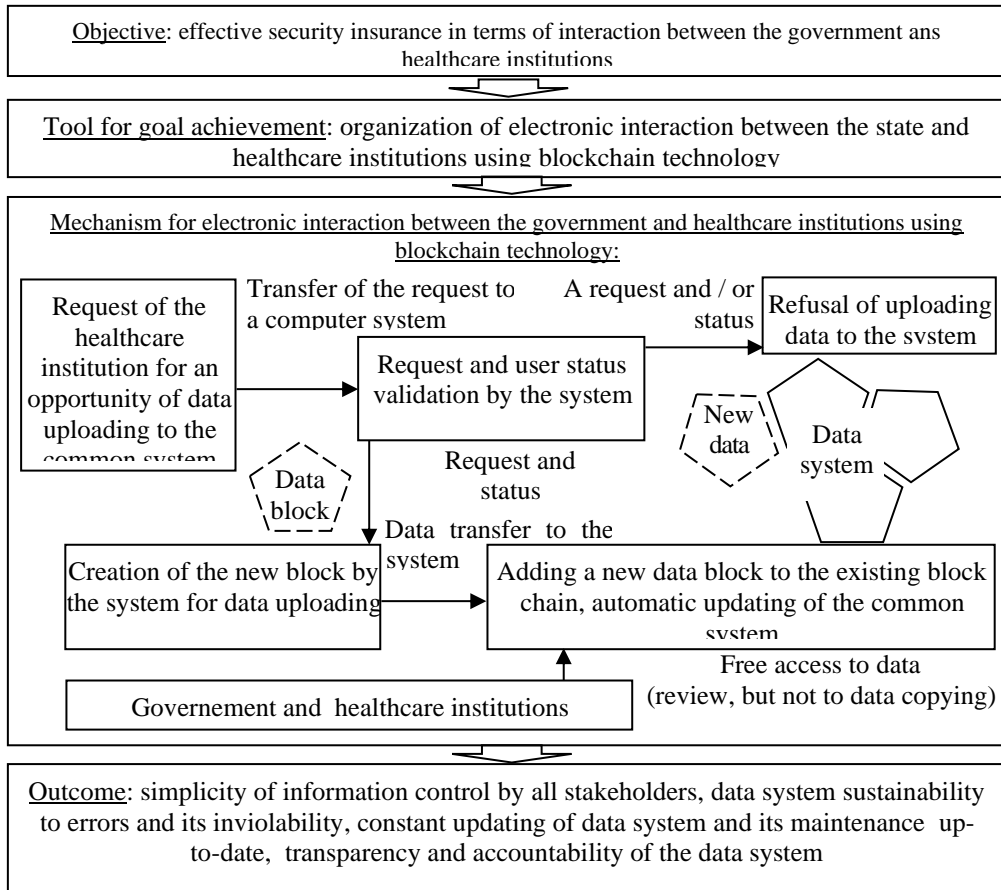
Objective: effective security insurance in terms of interaction between the government ans healthcare institutions

Tool for goal achievement: organization of electronic interaction between the state and healthcare institutions using blockchain technology

Mechanism for electronic interaction between the government and healthcare institutions using blockchain technology:

Request of the healthcare institution for an opportunity of data uploading to the common system

Transfer of the request to a computer system

Request and user status validation by the system

A request and / or status

Refusal of uploading data to the system

New data

Data system

Data block

Request and status

Data transfer to the system

Creation of the new block by the system for data uploading

Adding a new data block to the existing block chain, automatic updating of the common system

Free access to data (review, but not to data copying)

Governement and healthcare institutions

Outcome: simplicity of information control by all stakeholders, data system sustainability to errors and its inviolability, constant updating of data system and its maintenance up-to-date, transparency and accountability of the data system